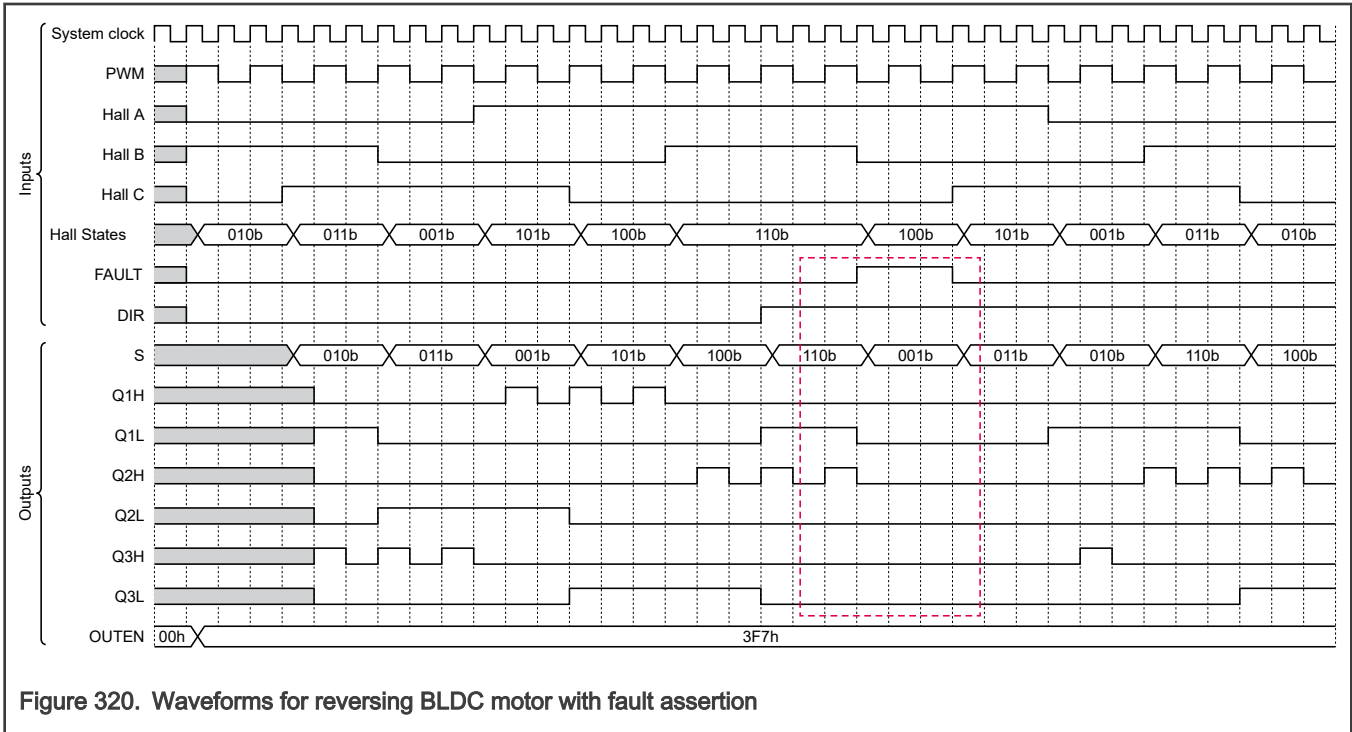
Inputs

System clock

PWM

Hall A

Hall B

Hall C

Hall States 010b 011b 001b 101b 100b 110b 100b 101b 001b 011b 010b

FAULT

DIR

Outputs

S 010b 011b 001b 101b 100b 110b 001b 011b 010b 110b 100b

Q1H

Q1L

Q2H

Q2L

Q3H

Q3L

OUTEN 00h 3F7h

Figure 320. Waveforms for reversing BLDC motor with fault assertion